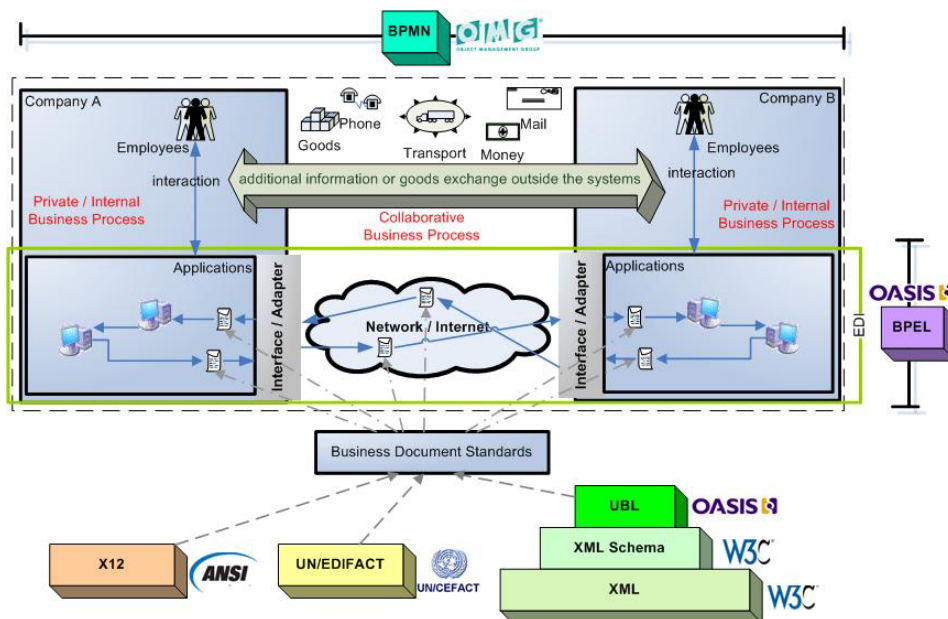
BPMN OMG OBJECT MANAGEMENT GROUP

Company A

Employees

interaction

Private / Internal Business Process

Phone

Goods

Transport

Mail

Money

Company B

Employees

interaction

Private / Internal Business Process

additional information or goods exchange outside the systems

Collaborative Business Process

Applications

Interface / Adapter

Network / Internet

Interface / Adapter

Applications

EDI

OASIS

BPEL

Business Document Standards

UBL

OASIS

XML Schema

W3C

XML

W3C

X12

ANSI

UN/EDIFACT

UN/CEFACT